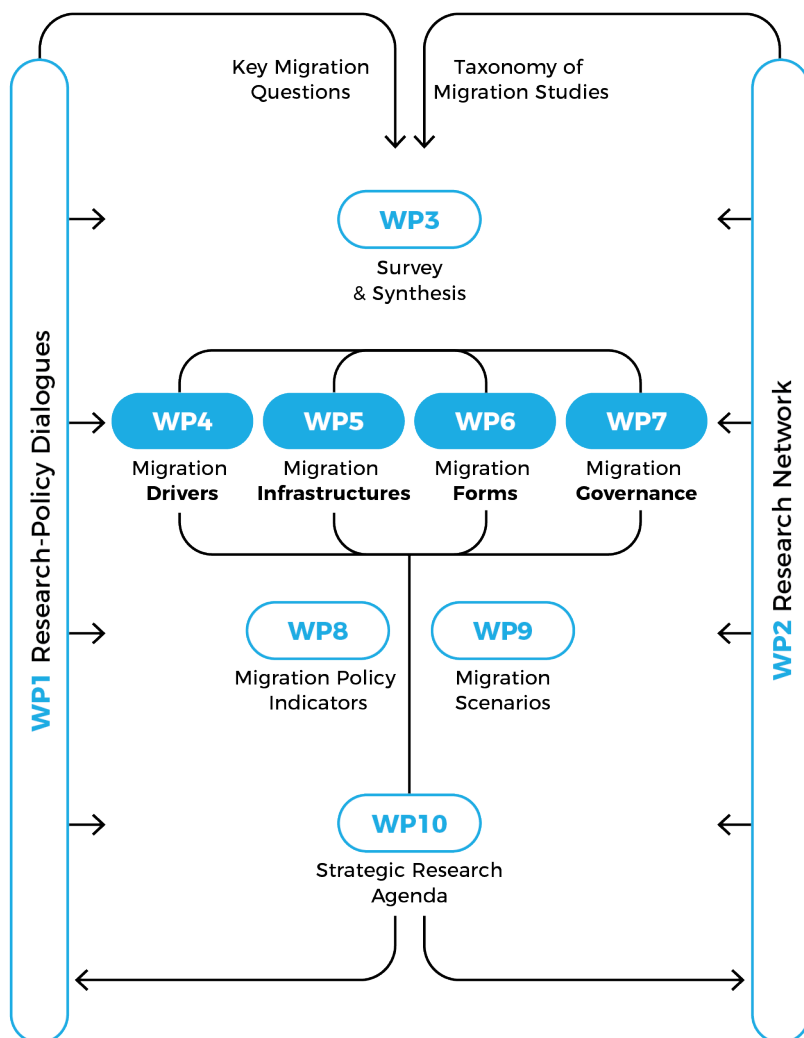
WP1 Research-Policy Dialogues

Key Migration Questions

Taxonomy of Migration Studies

WP2 Research Network

WP3
Survey & Synthesis

WP4
Migration **Drivers**

WP5
Migration **Infrastructures**

WP6
Migration **Forms**

WP7
Migration **Governance**

WP8
Migration Policy Indicators

WP9
Migration Scenarios

WP10
Strategic Research Agenda